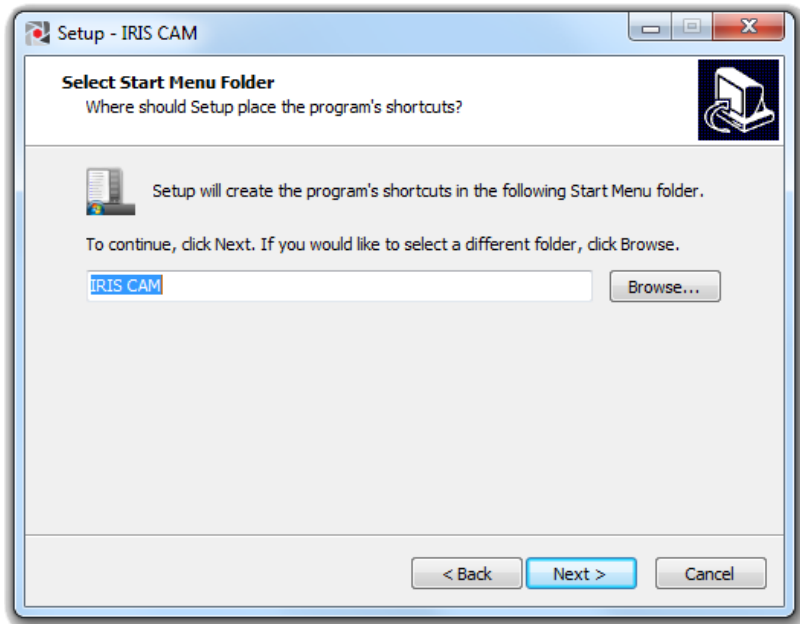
Setup - IRIS CAM

Select Start Menu Folder
Where should Setup place the program's shortcuts?

Setup will create the program's shortcuts in the following Start Menu folder.

To continue, click Next. If you would like to select a different folder, click Browse.

IRIS CAM

Browse...

< Back
Next >
Cancel